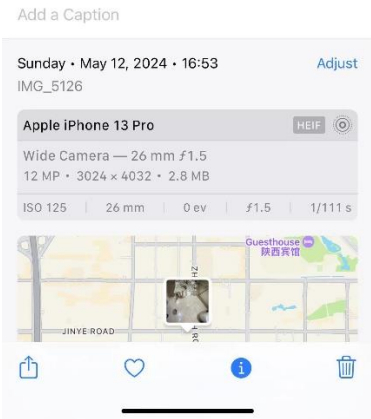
Add a Caption

Sunday • May 12, 2024 • 16:53
Adjust
IMG_5126

Apple iPhone 13 Pro
HEIF

Wide Camera — 26 mm ƒ1.5
12 MP • 3024 × 4032 • 2.8 MB

ISO 125 | 26 mm | 0 ev | ƒ1.5 | 1/111 s

Guesthouse
陕西宾馆

JINYE ROAD